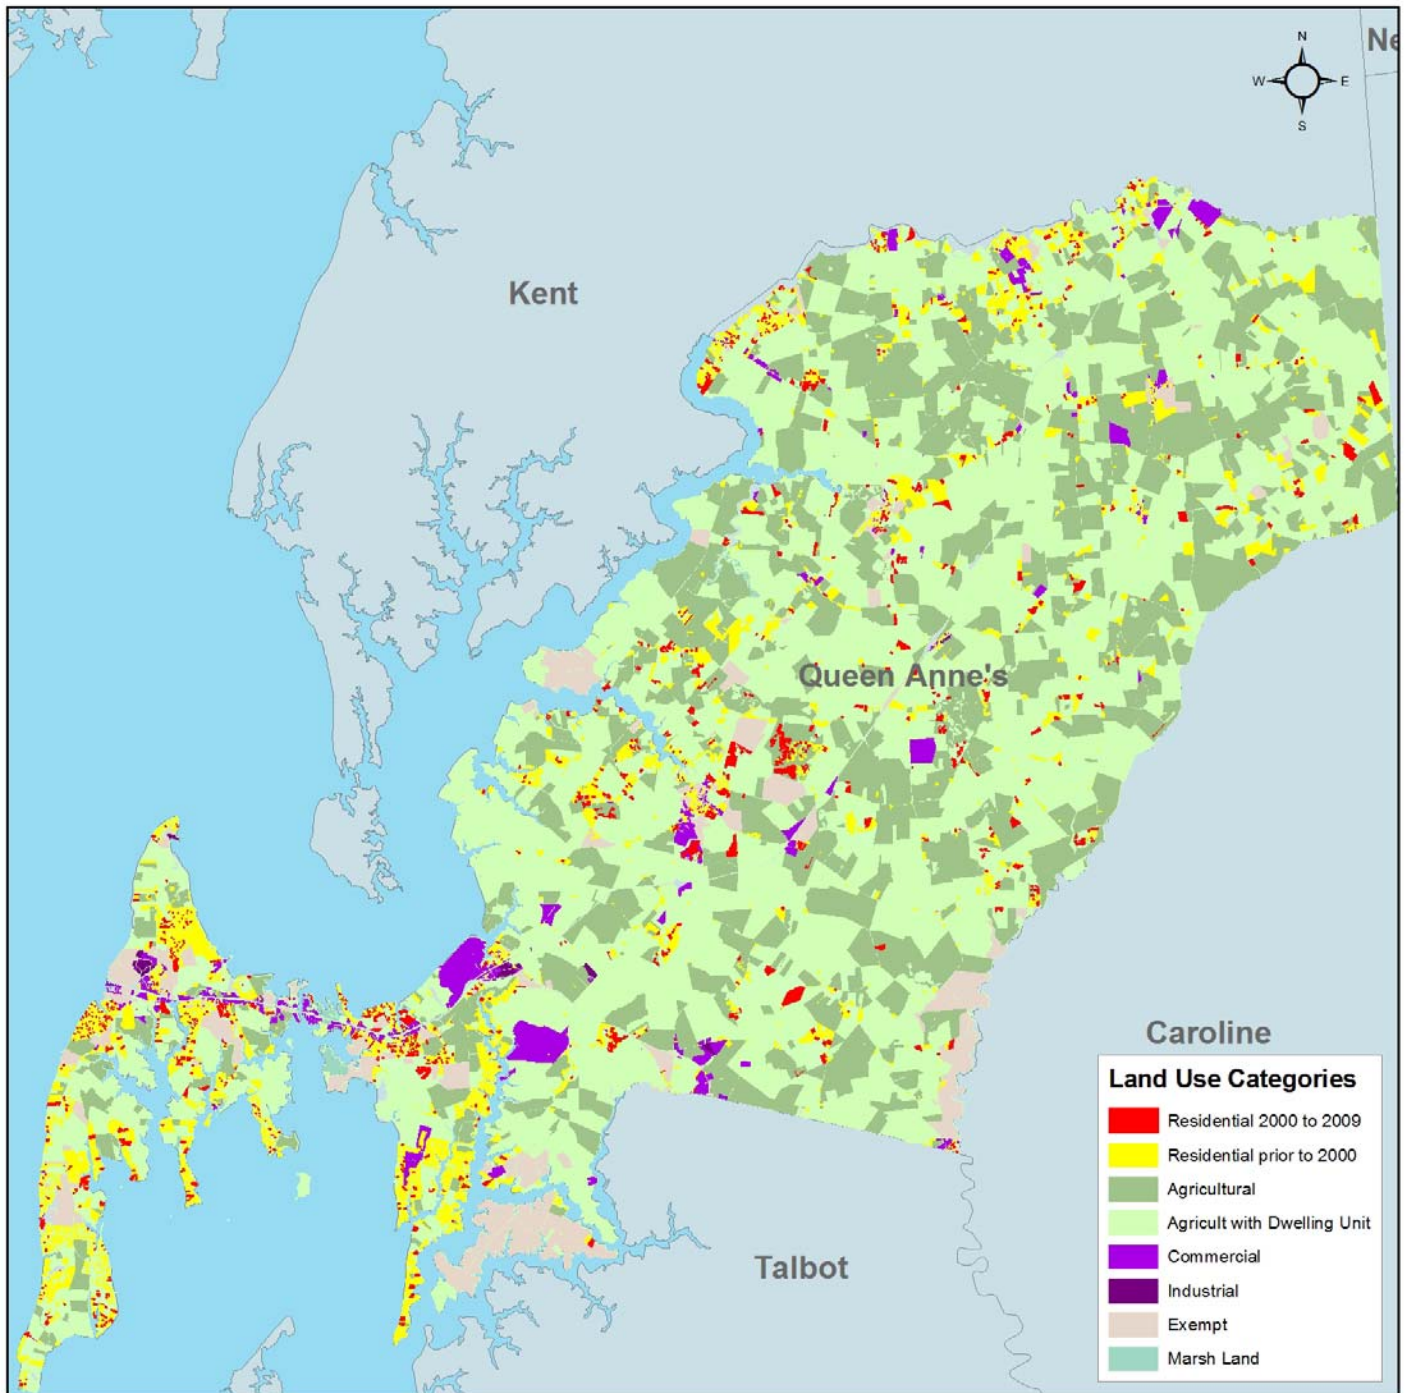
N
W
E
S
Ne

Kent

Queen Anne's

Caroline

Talbot

Land Use Categories
Residential 2000 to 2009
Residential prior to 2000
Agricultural
Agricult with Dwelling Unit
Commercial
Industrial
Exempt
Marsh Land